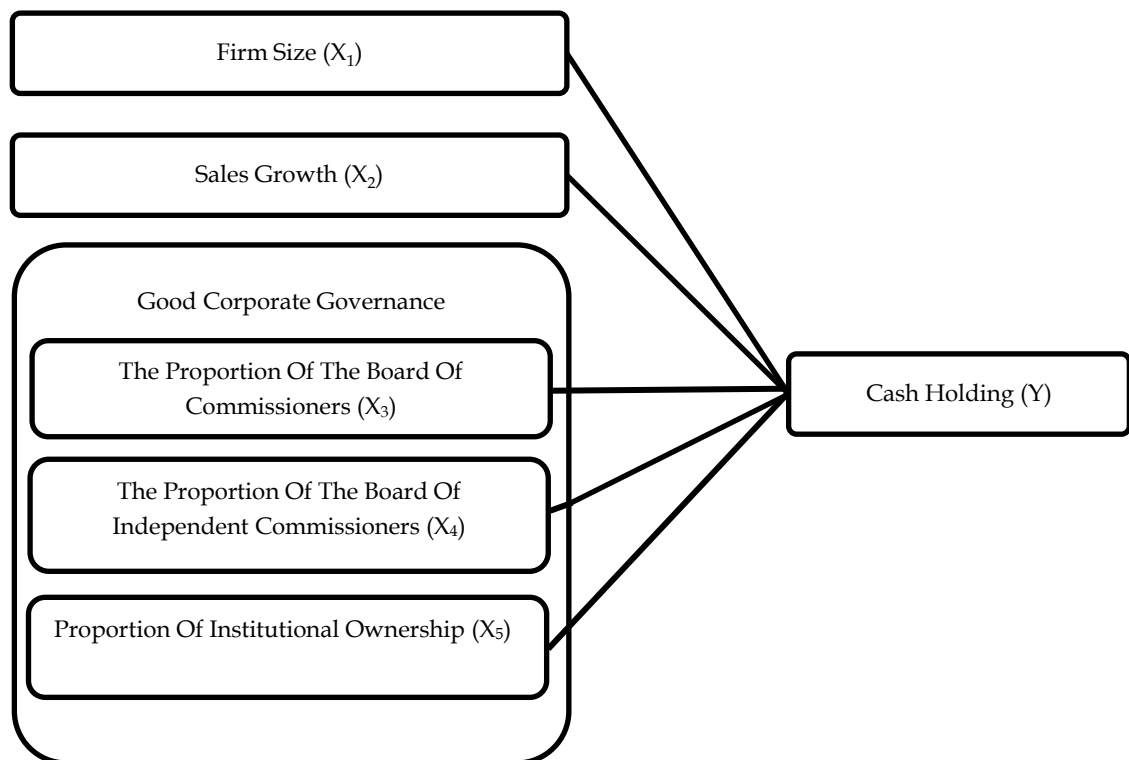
Firm Size ($X_1$)

Sales Growth ($X_2$)

Good Corporate Governance

The Proportion Of The Board Of Commissioners ($X_3$)

The Proportion Of The Board Of Independent Commissioners ($X_4$)

Proportion Of Institutional Ownership ($X_5$)

Cash Holding (Y)